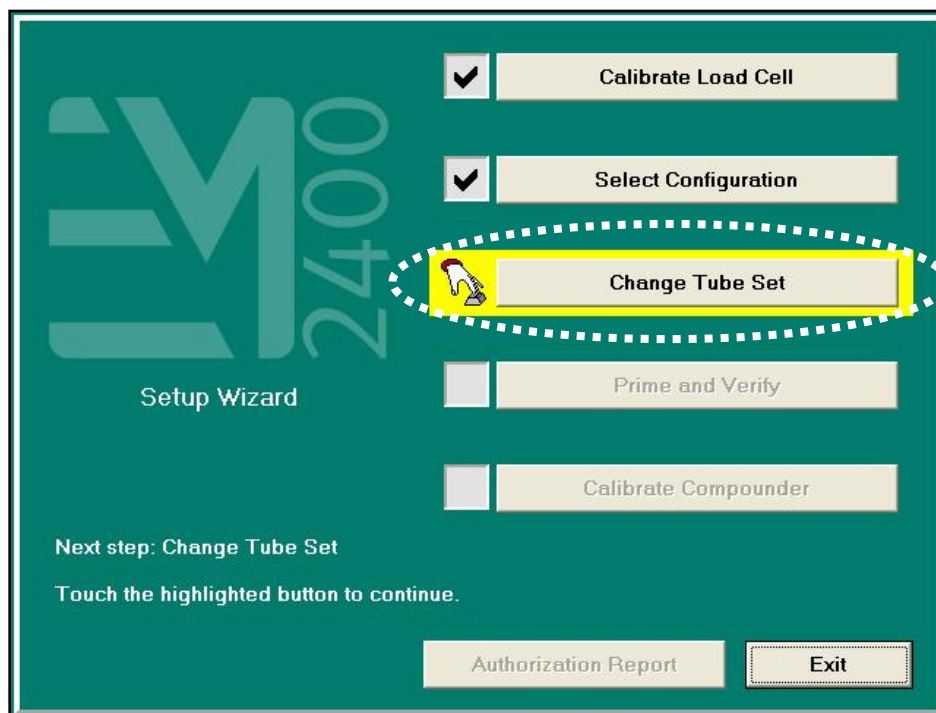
EM 2400

Setup Wizard

Calibrate Load Cell

Select Configuration

Change Tube Set

Prime and Verify

Calibrate Compounder

Next step: Change Tube Set

Touch the highlighted button to continue.

Authorization Report

Exit